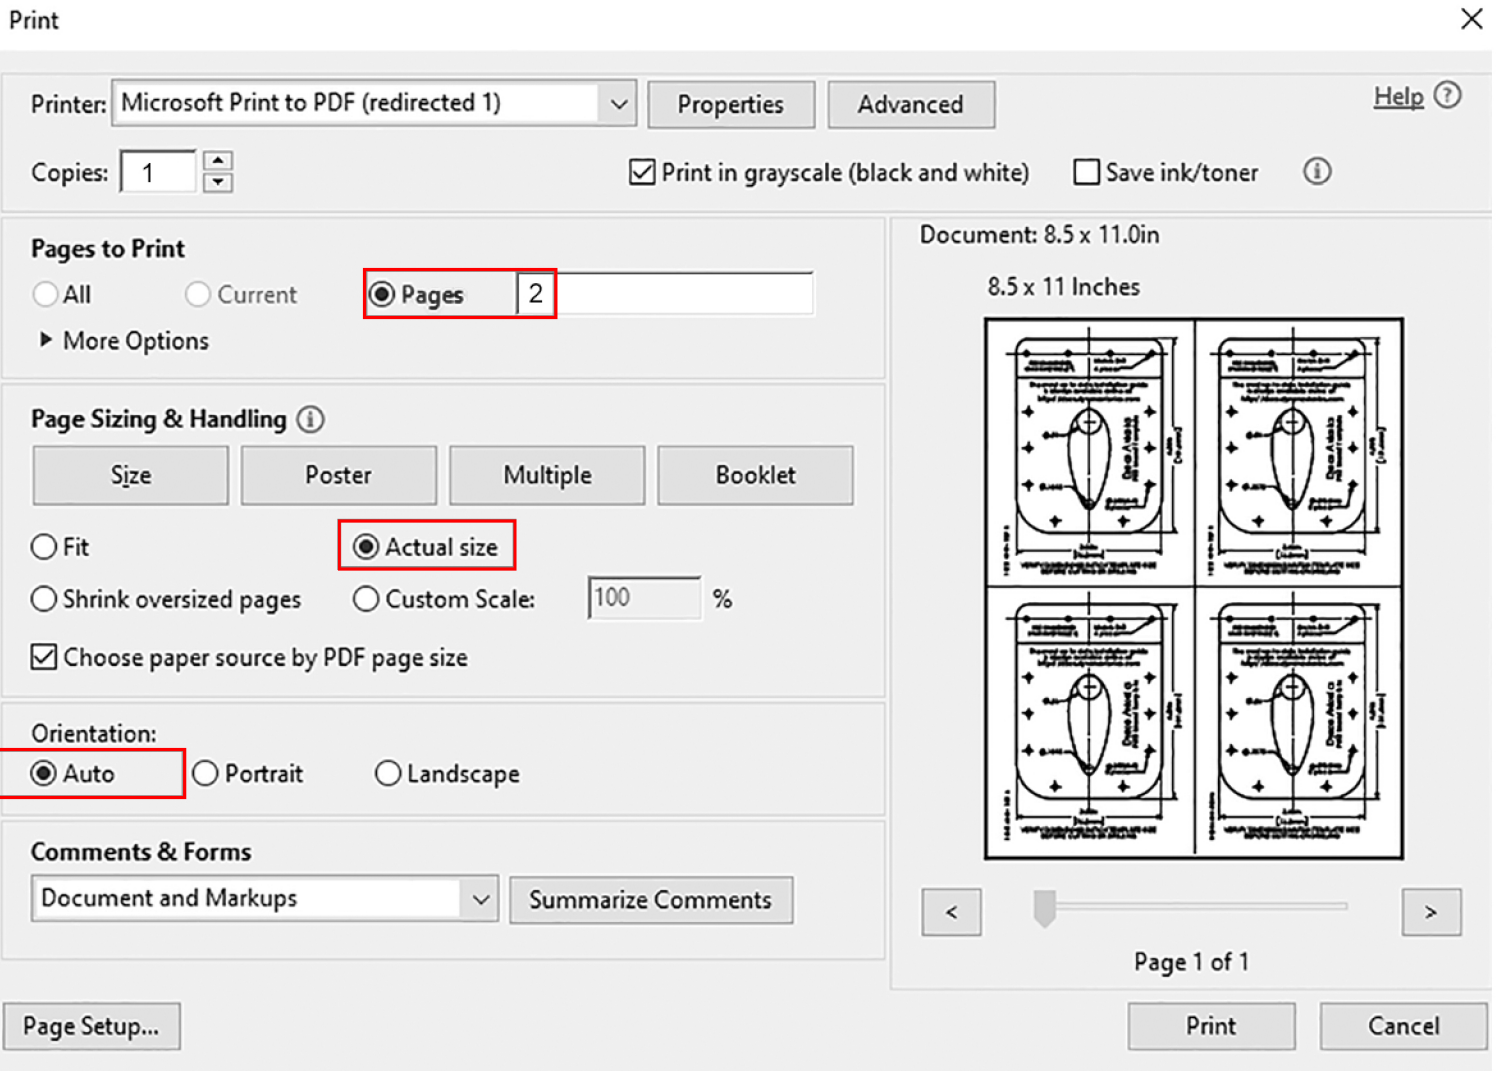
Print

Printer: Microsoft Print to PDF (redirected 1)
Properties
Advanced
Help

Copies: 1
Print in grayscale (black and white)
Save ink/toner

Pages to Print
All
Current
Pages 2
More Options

Page Sizing & Handling
Size
Poster
Multiple
Booklet
Fit
Actual size
Shrink oversized pages
Custom Scale: 100 %
Choose paper source by PDF page size

Orientation:
Auto
Portrait
Landscape

Comments & Forms
Document and Markups
Summarize Comments

Document: 8.5 x 11.0in
8.5 x 11 Inches

<
>
Page 1 of 1

Page Setup...
Print
Cancel